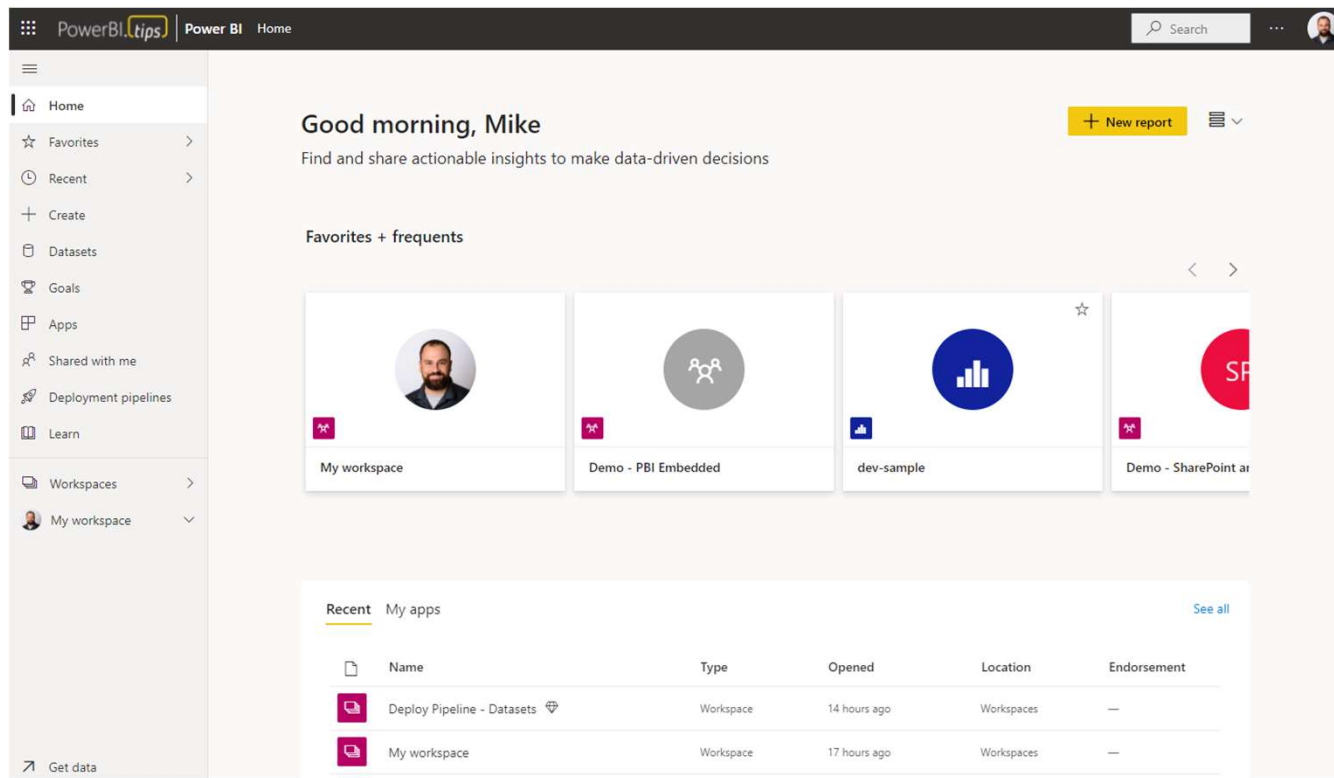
PowerBI.tips | Power BI Home

Search ···

Home
Favorites
Recent
Create
Datasets
Goals
Apps
Shared with me
Deployment pipelines
Learn

Workspaces
My workspace

Get data

Good morning, Mike
Find and share actionable insights to make data-driven decisions

+ New report

Favorites + frequents

My workspace

Demo - PBI Embedded

dev-sample

SP
Demo - SharePoint ar

Recent My apps

See all

| | Name | Type | Opened | Location | Endorsement |
|---|---|---|---|---|---|
| | Deploy Pipeline - Datasets | Workspace | 14 hours ago | Workspaces | — |
| | My workspace | Workspace | 17 hours ago | Workspaces | — |